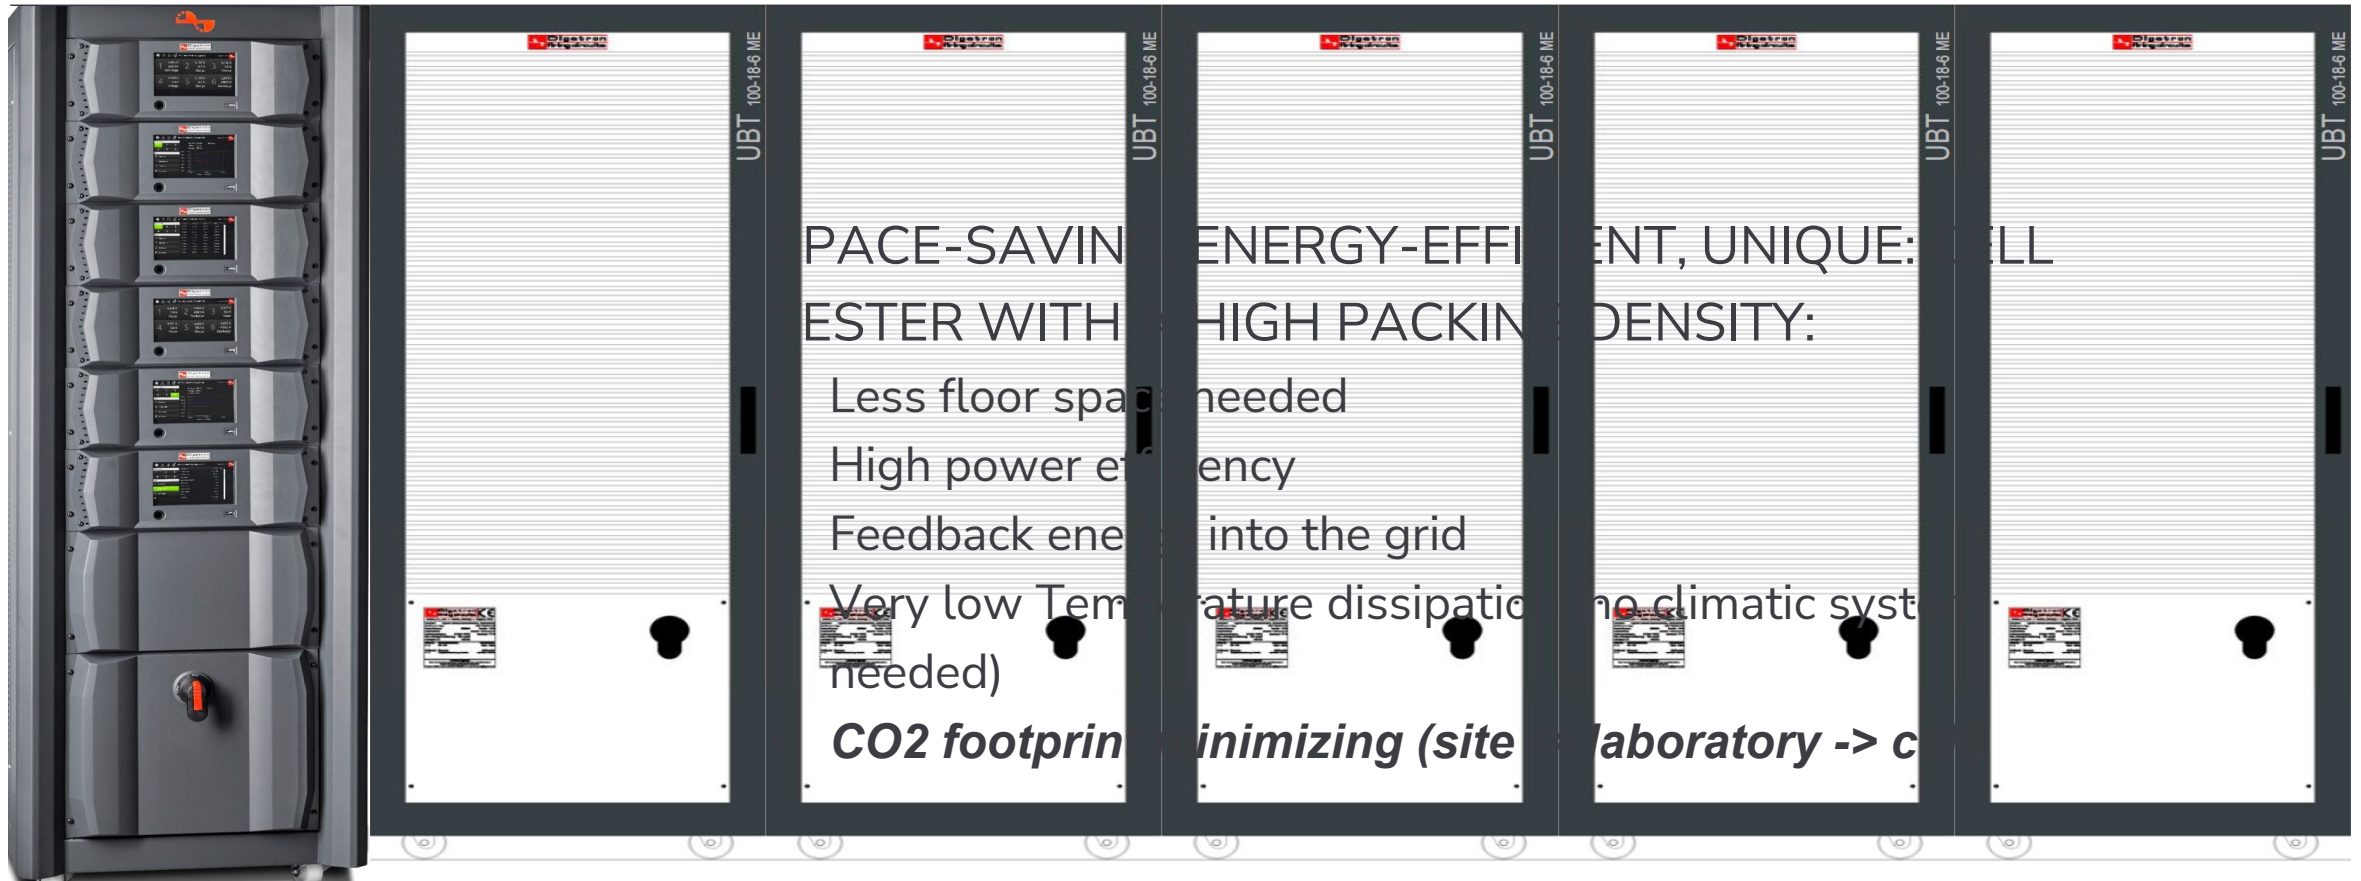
UBT 100-18-6 ME

UBT 100-18-6 ME

UBT 100-18-6 ME

UBT 100-18-6 ME

UBT 100-18-6 ME

PACE-SAVIN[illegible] ENERGY-EFFI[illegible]ENT, UNIQUE: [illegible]ELL

ESTER WITH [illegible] HIGH PACKIN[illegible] DENSITY:

Less floor spa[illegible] needed

High power ef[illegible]ency

Feedback ene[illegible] into the grid

Very low Tem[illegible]ature dissipatio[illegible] no climatic syst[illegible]

needed)

**CO2 footprin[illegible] inimizing (site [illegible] laboratory -> c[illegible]**